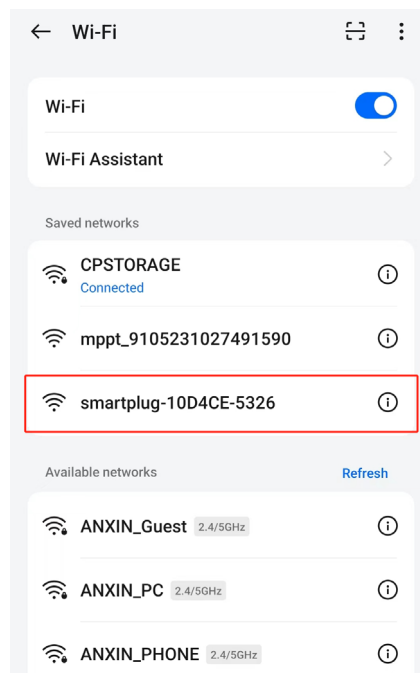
Wi-Fi

Wi-Fi

Wi-Fi Assistant

Saved networks

CPSTORAGE
Connected

mppt_9105231027491590

smartplug-10D4CE-5326

Available networks

Refresh

ANXIN_Guest 2.4/5GHz

ANXIN_PC 2.4/5GHz

ANXIN_PHONE 2.4/5GHz